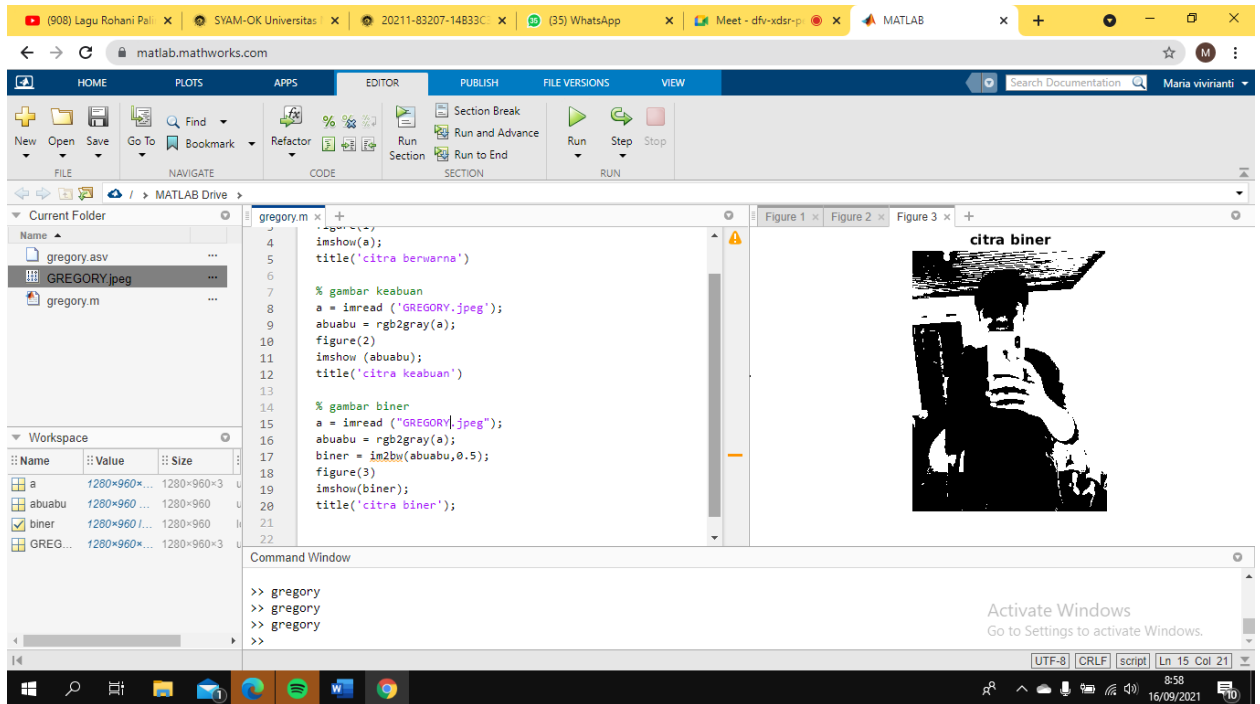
(908) Lagu Rohani Pal ×
SYAM-OK Universitas ×
20211-83207-14B33C ×
(35) WhatsApp ×
Meet - dfv-xdsr-p ×
MATLAB ×
+

matlab.mathworks.com

HOME PLOTS APPS EDITOR PUBLISH FILE VERSIONS VIEW
Search Documentation
Maria vivirianti

New Open Save
FILE
Go To
Find
Bookmark
NAVIGATE
Refactor
CODE
Run Section
Section Break
Run and Advance
Run to End
SECTION
Run Step Stop
RUN

/ › MATLAB Drive ›

Current Folder
Name
gregory.asv
GREGORY.jpeg
gregory.m

Workspace
| Name | Value | Size |
|---|---|---|
| a | 1280×960×... | 1280×960×3 |
| abuabu | 1280×960 ... | 1280×960 |
| biner | 1280×960 l... | 1280×960 |
| GREG... | 1280×960×... | 1280×960×3 |

gregory.m ×
3 figure(1)
4 imshow(a);
5 title('citra berwarna')
6
7 % gambar keabuan
8 a = imread ('GREGORY.jpeg');
9 abuabu = rgb2gray(a);
10 figure(2)
11 imshow (abuabu);
12 title('citra keabuan')
13
14 % gambar biner
15 a = imread ("GREGORY.jpeg");
16 abuabu = rgb2gray(a);
17 biner = im2bw(abuabu,0.5);
18 figure(3)
19 imshow(biner);
20 title('citra biner');
21
22

Figure 1 × Figure 2 × Figure 3 ×
citra biner

Command Window
>> gregory
>> gregory
>> gregory
>>

Activate Windows
Go to Settings to activate Windows.

UTF-8 CRLF script Ln 15 Col 21

8:58
16/09/2021